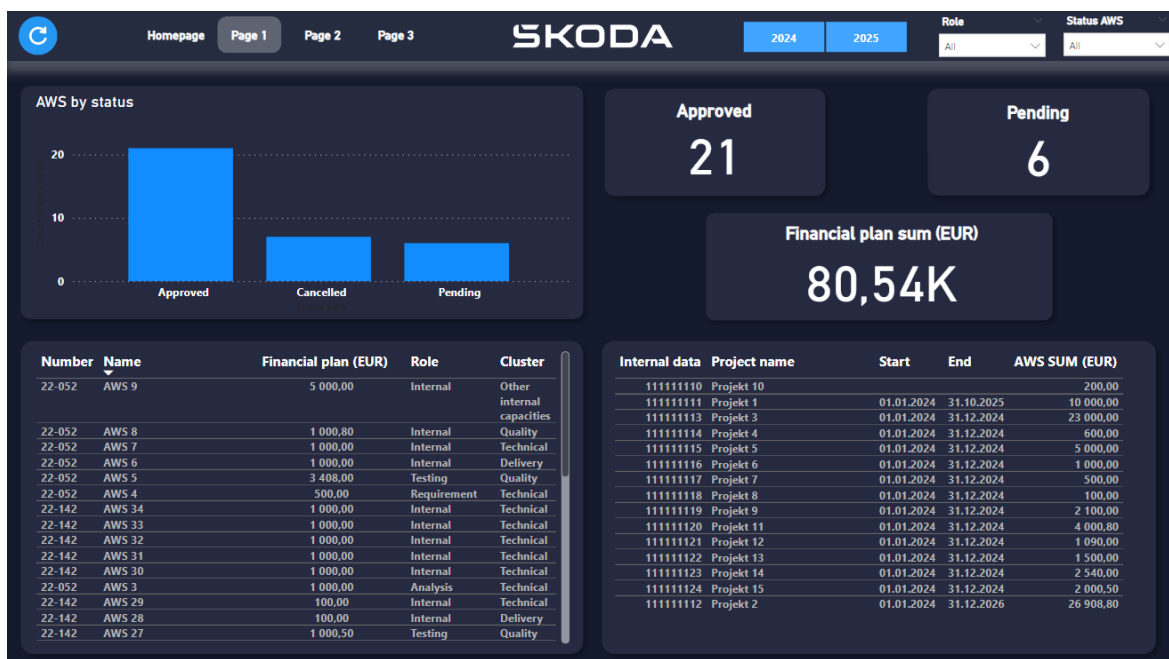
Homepage Page 1 Page 2 Page 3

ŠKODA

2024 2025

Role
All

Status AWS
All

AWS by status

20
10
0

Approved Cancelled Pending

Approved
21

Pending
6

Financial plan sum (EUR)
80,54K

| Number | Name | Financial plan (EUR) | Role | Cluster |
|---|---|---|---|---|
| 22-052 | AWS 9 | 5 000,00 | Internal | Other internal capacities |
| 22-052 | AWS 8 | 1 000,80 | Internal | Quality |
| 22-052 | AWS 7 | 1 000,00 | Internal | Technical |
| 22-052 | AWS 6 | 1 000,00 | Internal | Delivery |
| 22-052 | AWS 5 | 3 408,00 | Testing | Quality |
| 22-052 | AWS 4 | 500,00 | Requirement | Technical |
| 22-142 | AWS 34 | 1 000,00 | Internal | Technical |
| 22-142 | AWS 33 | 1 000,00 | Internal | Technical |
| 22-142 | AWS 32 | 1 000,00 | Internal | Technical |
| 22-142 | AWS 31 | 1 000,00 | Internal | Technical |
| 22-142 | AWS 30 | 1 000,00 | Internal | Technical |
| 22-052 | AWS 3 | 1 000,00 | Analysis | Technical |
| 22-142 | AWS 29 | 100,00 | Internal | Technical |
| 22-142 | AWS 28 | 100,00 | Internal | Delivery |
| 22-142 | AWS 27 | 1 000,50 | Testing | Quality |

| Internal data | Project name | Start | End | AWS SUM (EUR) |
|---|---|---|---|---|
| 111111110 | Projekt 10 | | | 200,00 |
| 111111111 | Projekt 1 | 01.01.2024 | 31.10.2025 | 10 000,00 |
| 111111113 | Projekt 3 | 01.01.2024 | 31.12.2024 | 23 000,00 |
| 111111114 | Projekt 4 | 01.01.2024 | 31.12.2024 | 600,00 |
| 111111115 | Projekt 5 | 01.01.2024 | 31.12.2024 | 5 000,00 |
| 111111116 | Projekt 6 | 01.01.2024 | 31.12.2024 | 1 000,00 |
| 111111117 | Projekt 7 | 01.01.2024 | 31.12.2024 | 500,00 |
| 111111118 | Projekt 8 | 01.01.2024 | 31.12.2024 | 100,00 |
| 111111119 | Projekt 9 | 01.01.2024 | 31.12.2024 | 2 100,00 |
| 111111120 | Projekt 11 | 01.01.2024 | 31.12.2024 | 4 000,80 |
| 111111121 | Projekt 12 | 01.01.2024 | 31.12.2024 | 1 090,00 |
| 111111122 | Projekt 13 | 01.01.2024 | 31.12.2024 | 1 500,00 |
| 111111123 | Projekt 14 | 01.01.2024 | 31.12.2024 | 2 540,00 |
| 111111124 | Projekt 15 | 01.01.2024 | 31.12.2024 | 2 000,50 |
| 111111112 | Projekt 2 | 01.01.2024 | 31.12.2026 | 26 908,80 |